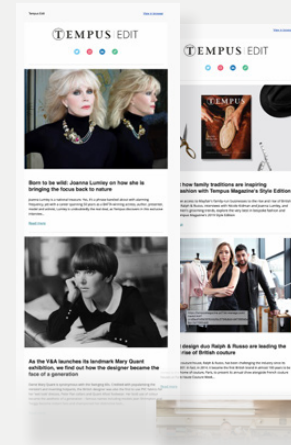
Tempus Edit

View in browser

TEMPUS | EDIT

Born to be wild: Joanna Lumley on how she is bringing the focus back to nature

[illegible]

Read more

As the V&A launches its landmark Mary Quant exhibition, we find out how the designer became the face of a generation

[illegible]

TEMPUS | EDIT

TEMPUS

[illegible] how family traditions are inspiring fashion with Tempus Magazine's Style Edition

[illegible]

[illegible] design duo Ralph & Russo are leading the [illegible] rise of British couture

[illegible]